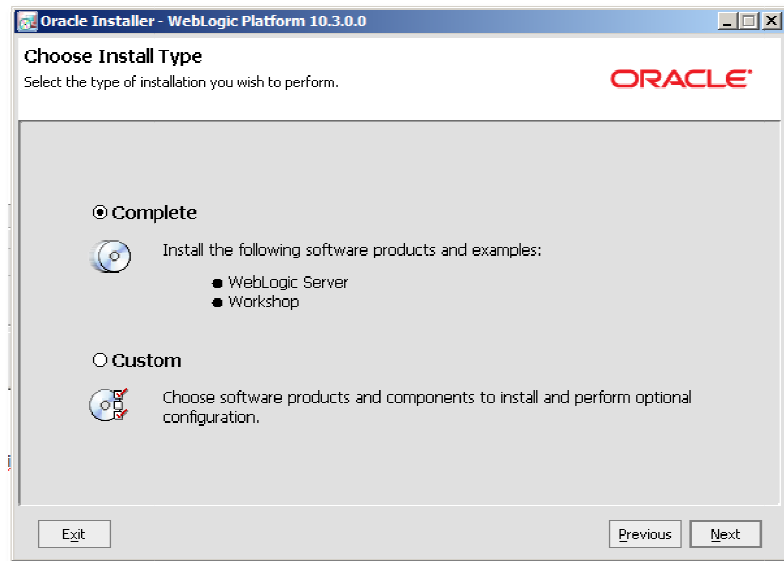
Oracle Installer - WebLogic Platform 10.3.0.0

Choose Install Type

Select the type of installation you wish to perform.

ORACLE

Complete

Install the following software products and examples:

- WebLogic Server
- Workshop

Custom

Choose software products and components to install and perform optional configuration.

Exit

Previous

Next